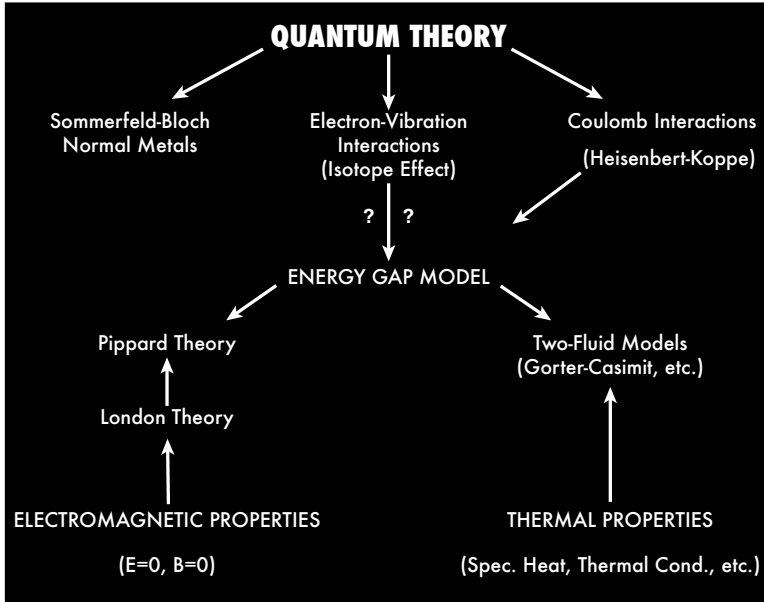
QUANTUM THEORY

Sommerfeld-Bloch
Normal Metals

Electron-Vibration
Interactions
(Isotope Effect)

Coulomb Interactions
(Heisenbert-Koppe)

? ?

ENERGY GAP MODEL

Pippard Theory

London Theory

Two-Fluid Models
(Gorter-Casimit, etc.)

ELECTROMAGNETIC PROPERTIES
(E=0, B=0)

THERMAL PROPERTIES
(Spec. Heat, Thermal Cond., etc.)